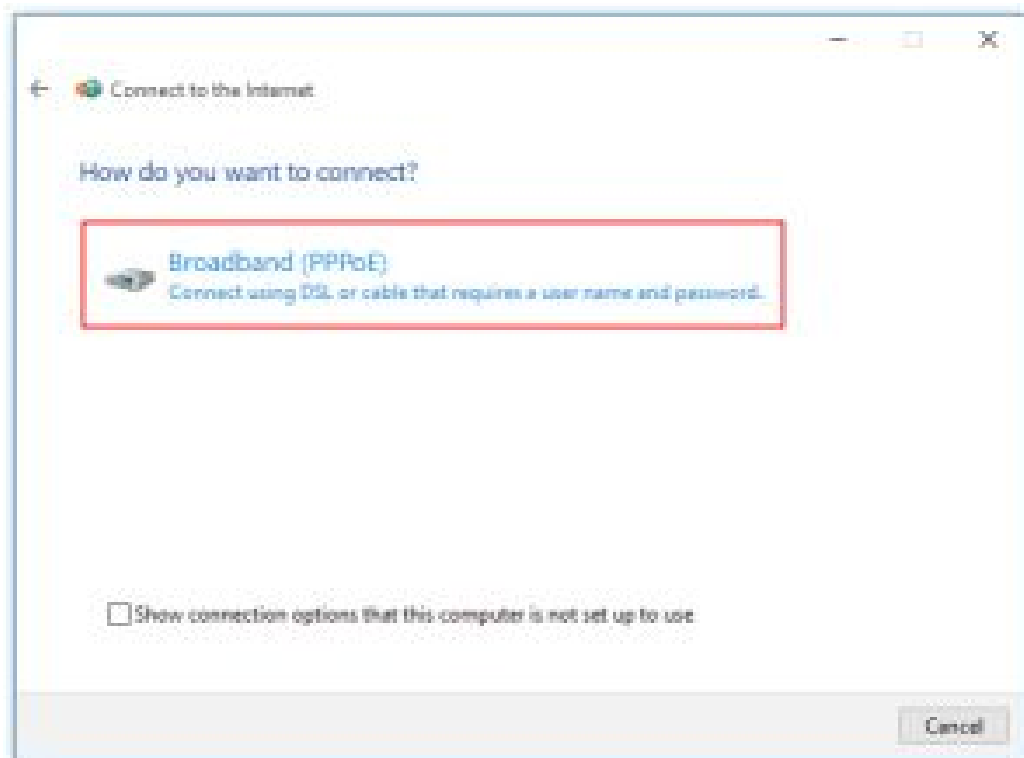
Connect to the Internet

How do you want to connect?

Broadband (PPPoE)
Connect using DSL or cable that requires a user name and password.

Show connection options that this computer is not set up to use

Cancel